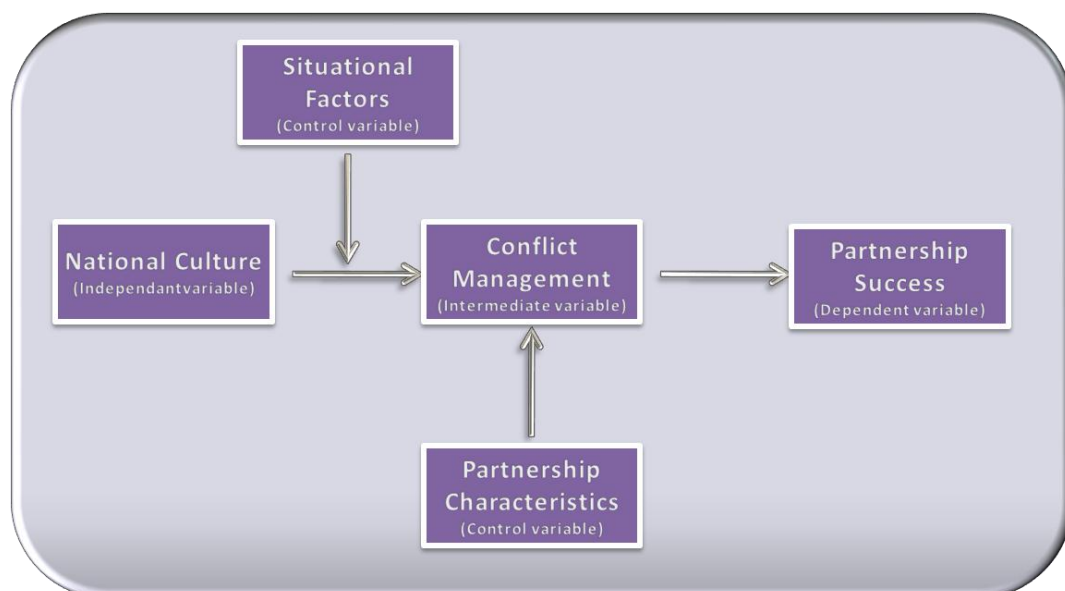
Situational Factors
(Control variable)

National Culture
(Independantvariable)

Conflict Management
(Intermediate variable)

Partnership Success
(Dependent variable)

Partnership Characteristics
(Control variable)